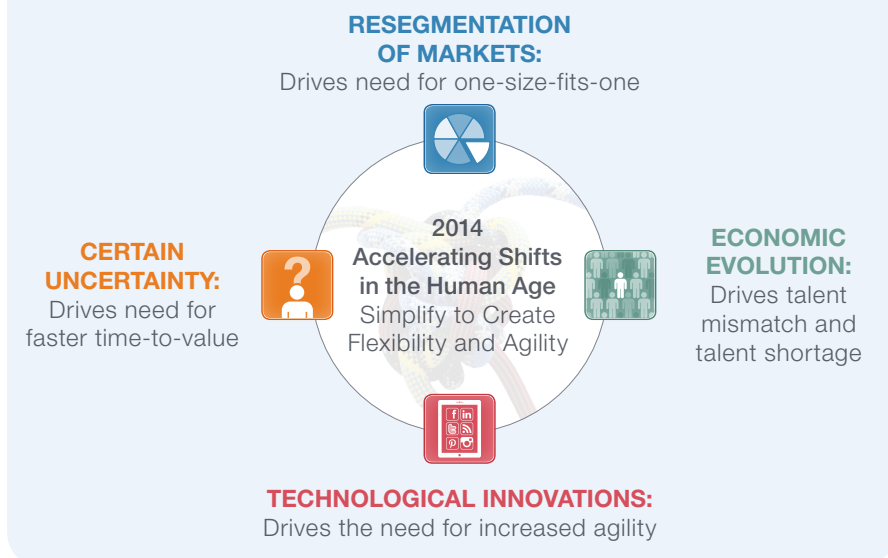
RESEGMENTATION OF MARKETS:
Drives need for one-size-fits-one

CERTAIN UNCERTAINTY:
Drives need for faster time-to-value

2014
Accelerating Shifts in the Human Age
Simplify to Create Flexibility and Agility

ECONOMIC EVOLUTION:
Drives talent mismatch and talent shortage

TECHNOLOGICAL INNOVATIONS:
Drives the need for increased agility